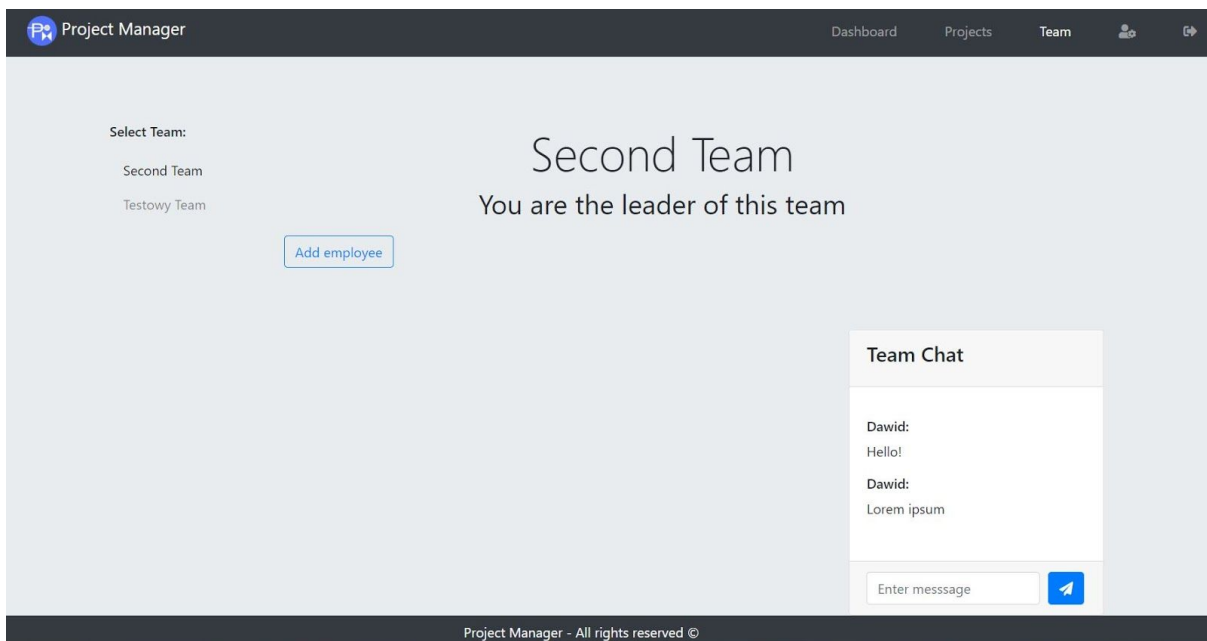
Project Manager

Dashboard Projects Team

Select Team:

Second Team

Testowy Team

Second Team

You are the leader of this team

Add employee

Team Chat

Dawid:

Hello!

Dawid:

Lorem ipsum

Enter messsage

Project Manager - All rights reserved ©